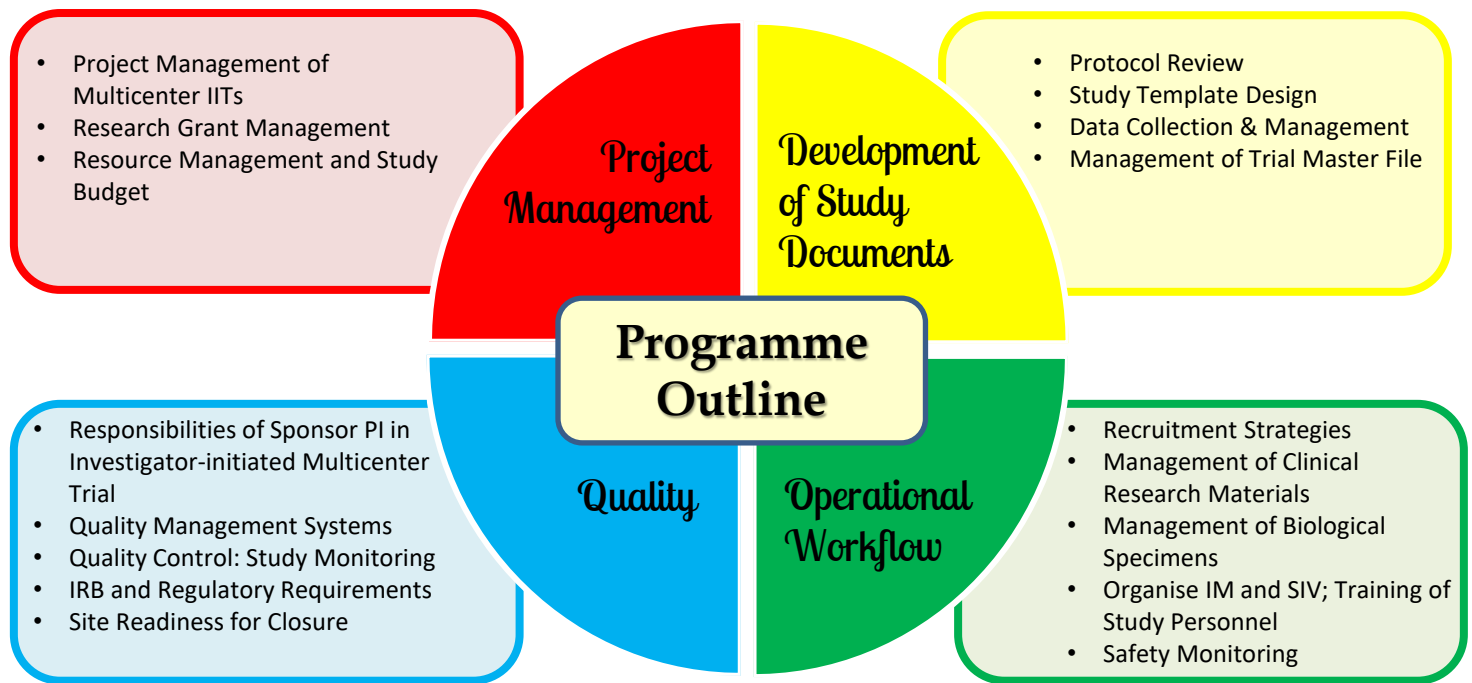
- Project Management of Multicenter IITs
- Research Grant Management
- Resource Management and Study Budget

Project Management

Development of Study Documents

- Protocol Review
- Study Template Design
- Data Collection & Management
- Management of Trial Master File

Programme Outline

- Responsibilities of Sponsor PI in Investigator-initiated Multicenter Trial
- Quality Management Systems
- Quality Control: Study Monitoring
- IRB and Regulatory Requirements
- Site Readiness for Closure

Quality

Operational Workflow

- Recruitment Strategies
- Management of Clinical Research Materials
- Management of Biological Specimens
- Organise IM and SIV; Training of Study Personnel
- Safety Monitoring